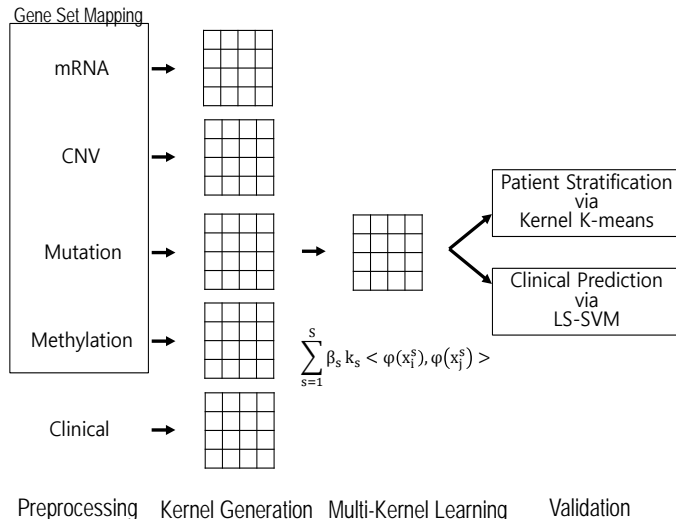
Gene Set Mapping

mRNA

CNV

Mutation

Methylation

Clinical

$\sum_{s=1}^{S} \beta_s k_s < \varphi(x_i^s), \varphi(x_j^s) >$

Patient Stratification via Kernel K-means

Clinical Prediction via LS-SVM

Preprocessing Kernel Generation Multi-Kernel Learning Validation